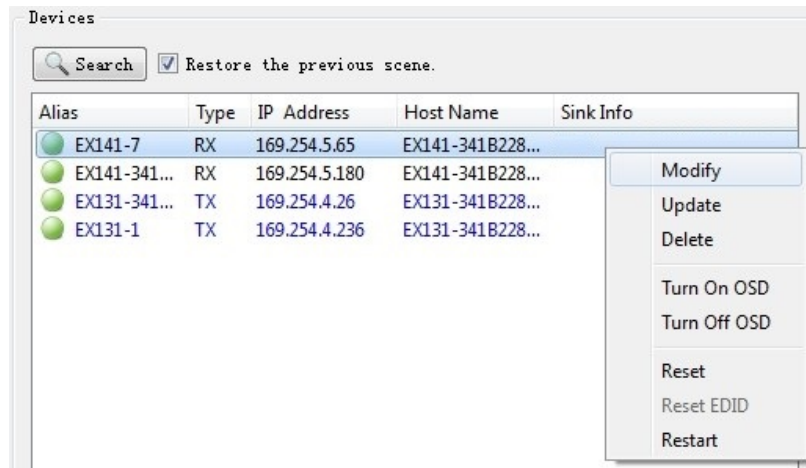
Devices

Search

Restore the previous scene.

| Alias | Type | IP Address | Host Name | Sink Info |
|---|---|---|---|---|
| EX141-7 | RX | 169.254.5.65 | EX141-341B228... | |
| EX141-341... | RX | 169.254.5.180 | EX141-341B228... | |
| EX131-341... | TX | 169.254.4.26 | EX131-341B228... | |
| EX131-1 | TX | 169.254.4.236 | EX131-341B228... | |

Modify
Update
Delete
Turn On OSD
Turn Off OSD
Reset
Reset EDID
Restart